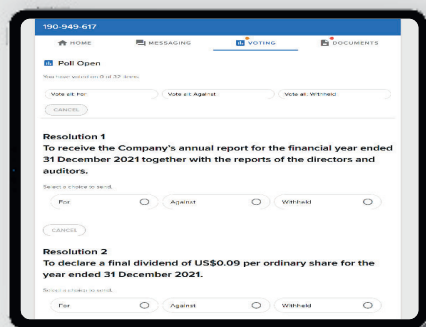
190-949-617

HOME MESSAGING VOTING DOCUMENTS

Poll Open

You have voted on 0 of 22 items

Vote all: For Vote all: Against Vote all: Withheld

CANCEL

Resolution 1
To receive the Company's annual report for the financial year ended 31 December 2021 together with the reports of the directors and auditors.

Select a choice to send.

For Against Withheld

CANCEL

Resolution 2
To declare a final dividend of US$0.09 per ordinary share for the year ended 31 December 2021.

Select a choice to send.

For Against Withheld